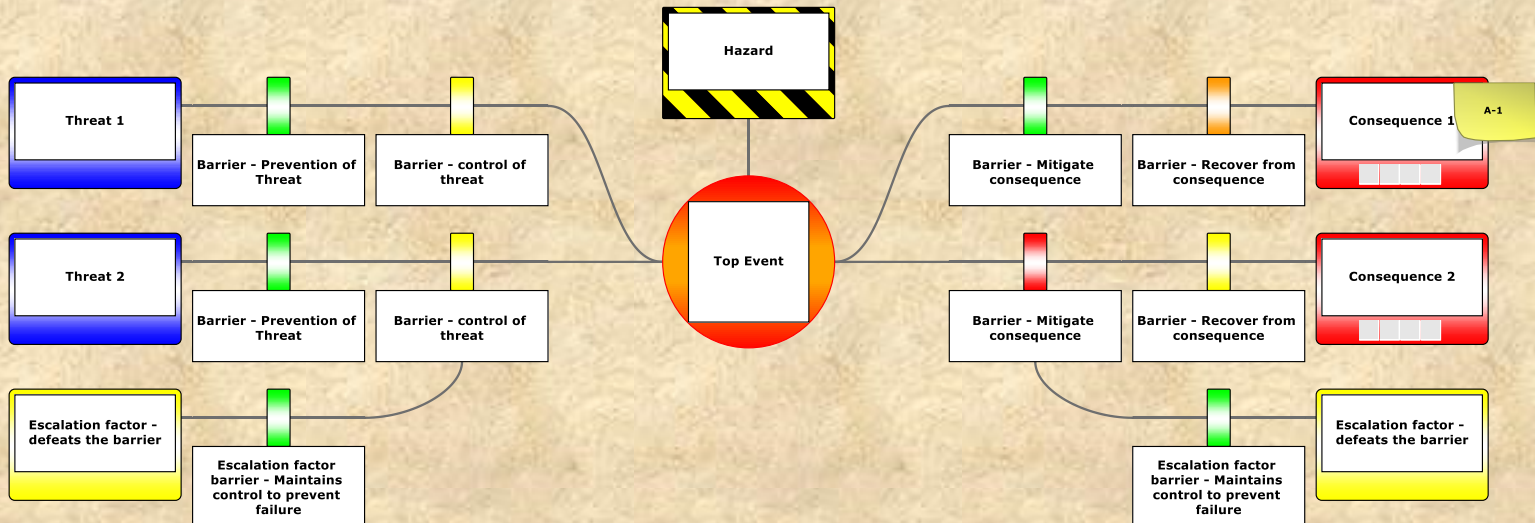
Hazard

Threat 1

Barrier - Prevention of Threat

Barrier - control of threat

Top Event

Barrier - Mitigate consequence

Barrier - Recover from consequence

Consequence 1

A-1

Threat 2

Barrier - Prevention of Threat

Barrier - control of threat

Barrier - Mitigate consequence

Barrier - Recover from consequence

Consequence 2

Escalation factor - defeats the barrier

Escalation factor barrier - Maintains control to prevent failure

Escalation factor barrier - Maintains control to prevent failure

Escalation factor - defeats the barrier